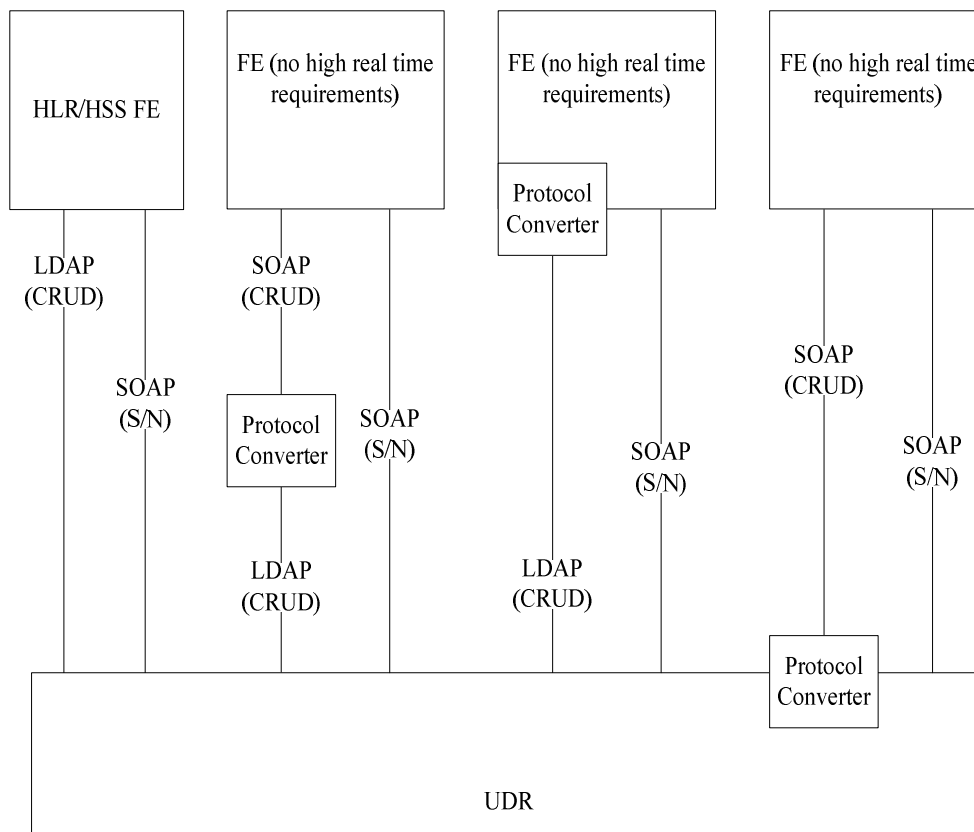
HLR/HSS FE

FE (no high real time requirements)

FE (no high real time requirements)

FE (no high real time requirements)

Protocol Converter

LDAP (CRUD)

SOAP (S/N)

SOAP (CRUD)

Protocol Converter

LDAP (CRUD)

SOAP (S/N)

LDAP (CRUD)

SOAP (S/N)

SOAP (CRUD)

SOAP (S/N)

Protocol Converter

UDR